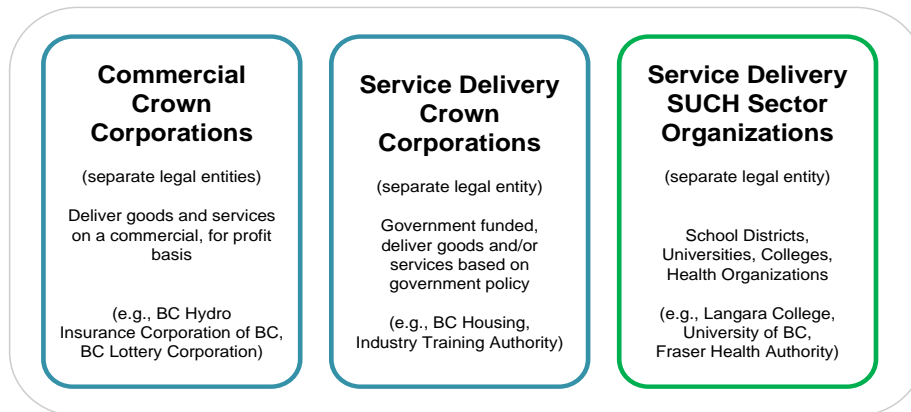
Commercial Crown Corporations

(separate legal entities)

Deliver goods and services on a commercial, for profit basis

(e.g., BC Hydro Insurance Corporation of BC, BC Lottery Corporation)

Service Delivery Crown Corporations

(separate legal entity)

Government funded, deliver goods and/or services based on government policy

(e.g., BC Housing, Industry Training Authority)

Service Delivery SUCH Sector Organizations

(separate legal entity)

School Districts, Universities, Colleges, Health Organizations

(e.g., Langara College, University of BC, Fraser Health Authority)